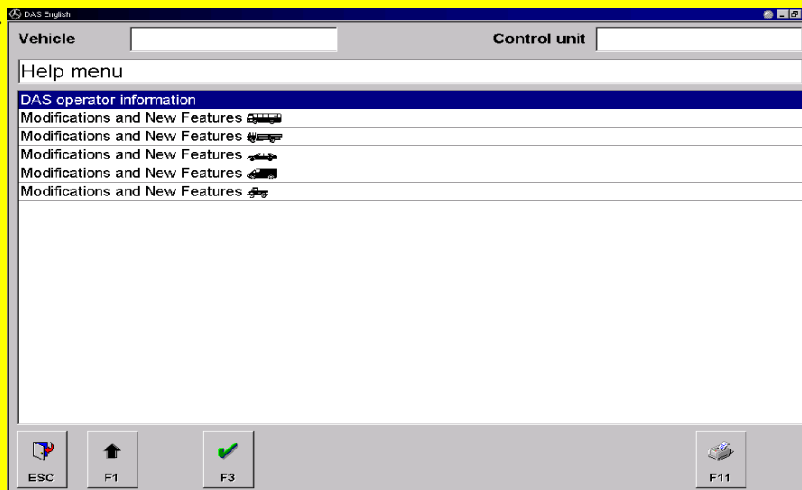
DAS English

Vehicle

Control unit

Help menu

DAS operator information
Modifications and New Features
Modifications and New Features
Modifications and New Features
Modifications and New Features
Modifications and New Features

ESC
F1
F3
F11